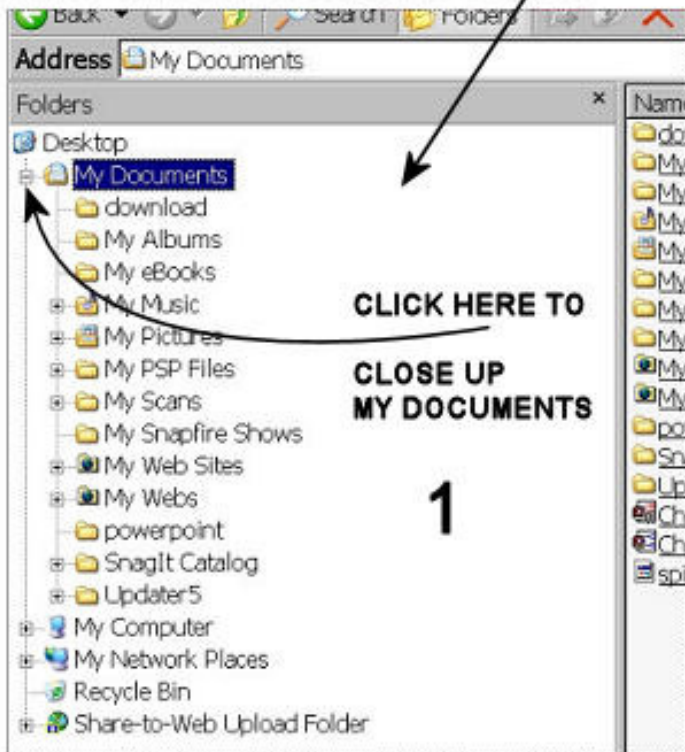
Back Search Folders

Address My Documents

Folders ×

Desktop
My Documents
download
My Albums
My eBooks
My Music
My Pictures
My PSP Files
My Scans
My Snapfire Shows
My Web Sites
My Webs
powerpoint
SnagIt Catalog
Updater5
My Computer
My Network Places
Recycle Bin
Share-to-Web Upload Folder

CLICK HERE TO

CLOSE UP
MY DOCUMENTS

1

Name
do
My
My
My
My
My
My
My
My
My
po
Sn
Up
Ch
Ch
spi